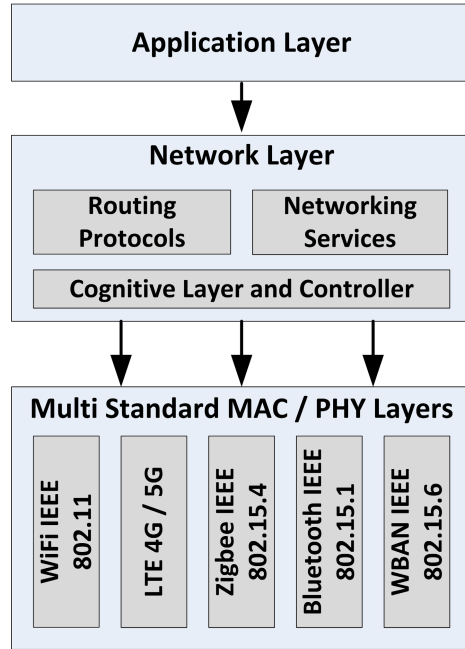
Application Layer

Network Layer

Routing Protocols

Networking Services

Cognitive Layer and Controller

Multi Standard MAC / PHY Layers

WiFi IEEE 802.11

LTE 4G / 5G

Zigbee IEEE 802.15.4

Bluetooth IEEE 802.15.1

WBAN IEEE 802.15.6